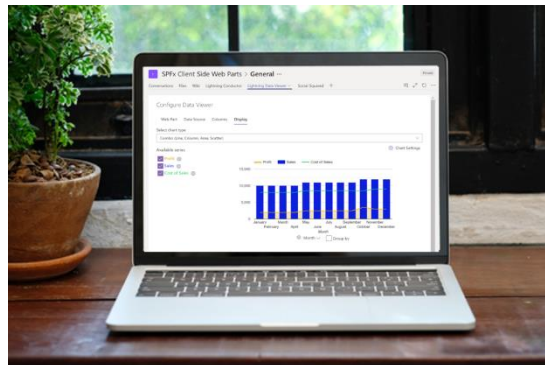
SPFx Client Side Web Parts > General ···

Conversations Files Wiki Lightning Conductor Lightning Data Viewer Excel Squared +

Configure Data Viewer

Web Part Data Source Columns Display

Select chart type

Combo (Line, Column, Area, Scatter)

Available series

Profit

Sales

Cost of Sales

Chart Settings

Profit Sales Cost of Sales

15,000

10,000

5,000

0

January February March April May June July August September October November December

Month